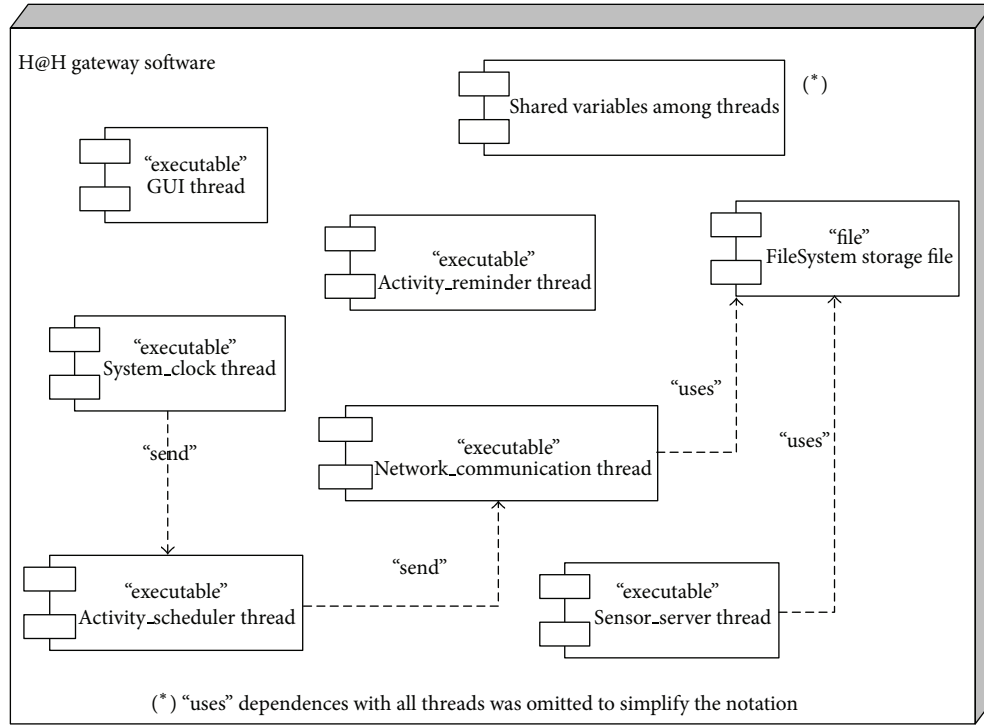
H@H gateway software

Shared variables among threads

(*)

“executable”
GUI thread

“executable”
Activity_reminder thread

“file”
FileSystem storage file

“executable”
System_clock thread

“uses”

“uses”

“send”

“executable”
Network_communication thread

“send”

“executable”
Activity_scheduler thread

“executable”
Sensor_server thread

(*) “uses” dependences with all threads was omitted to simplify the notation